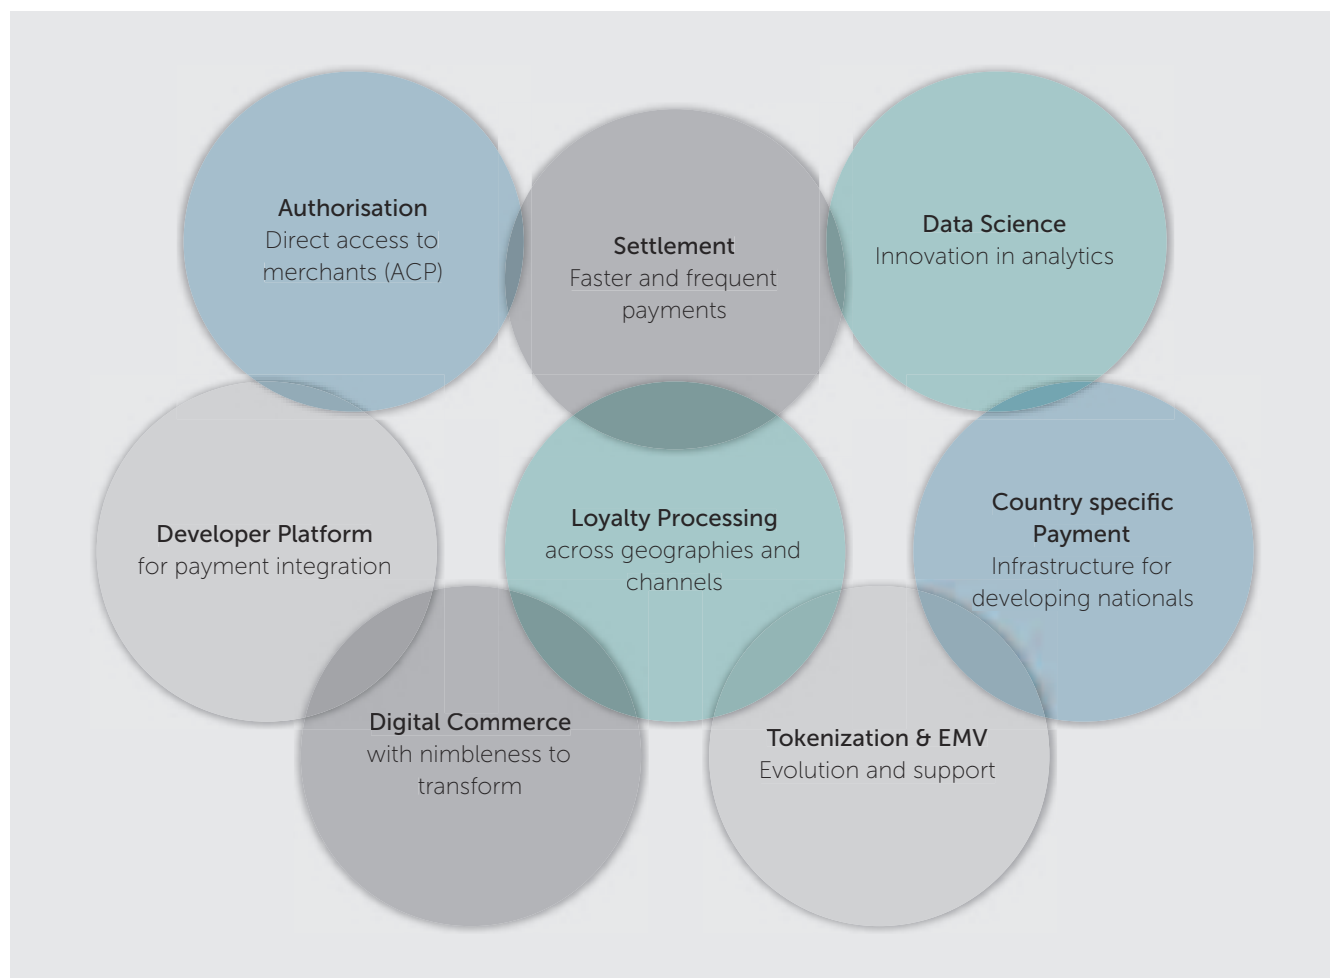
Authorisation
Direct access to merchants (ACP)

Settlement
Faster and frequent payments

Data Science
Innovation in analytics

Developer Platform
for payment integration

Loyalty Processing
across geographies and channels

Country specific Payment
Infrastructure for developing nationals

Digital Commerce
with nimbleness to transform

Tokenization & EMV
Evolution and support